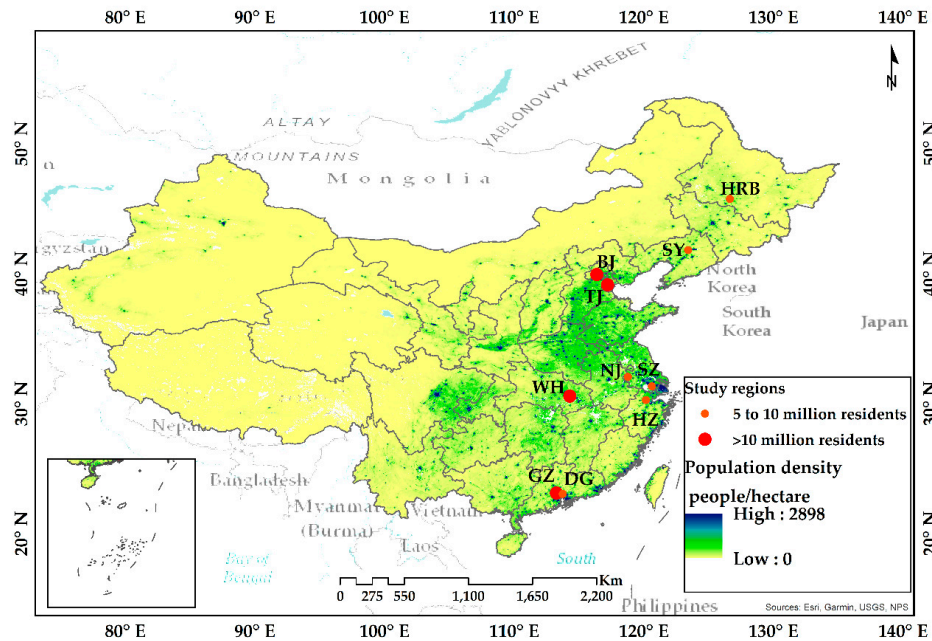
80° E 90° E 100° E 110° E 120° E 130° E 140° E

80° E 90° E 100° E 110° E 120° E 130° E 140° E

50° N
40° N
30° N
20° N

50° N
40° N
30° N
20° N

N

YABLONOVY KHREBET

ALTAY

MOUNTAINS

Mongolia

HRB

SY

BJ

TJ

North Korea

South Korea

Japan

NJ

SZ

WH

HZ

Nepal

Bangladesh

Myanmar (Burma)

Vietnam

Laos

GZ

DG

Bay of Bengal

South

Philippines

Study regions
5 to 10 million residents
>10 million residents

Population density
people/hectare
High : 2898
Low : 0

0 275 550 1,100 1,650 2,200 Km

Sources: Esri, Garmin, USGS, NPS